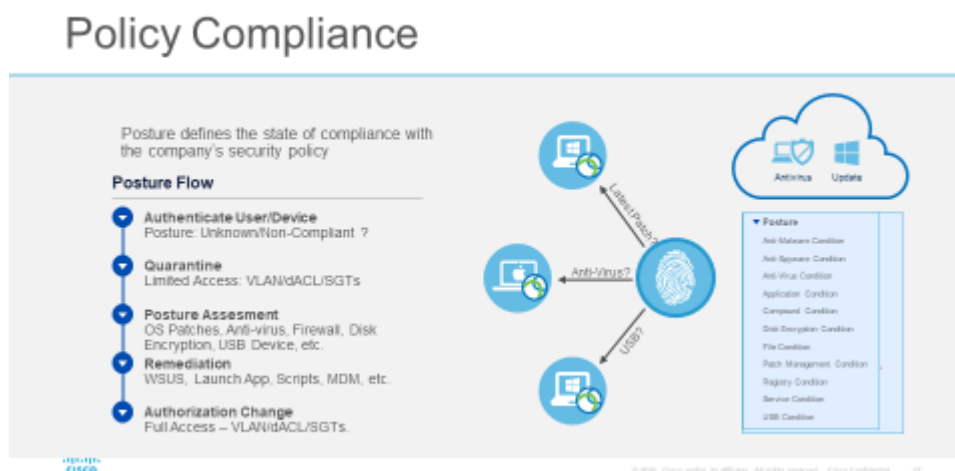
Policy Compliance

Posture defines the state of compliance with the company's security policy

Posture Flow

Authenticate User/Device
Posture: Unknown/Non-Compliant ?

Quarantine
Limited Access: VLAN/dACL/SGTs

Posture Assesment
OS Patches, Anti-virus, Firewall, Disk Encryption, USB Device, etc.

Remediation
WSUS, Launch App, Scripts, MDM, etc.

Authorization Change
Full Access – VLAN/dACL/SGTs.

Latest Patch?

Anti-Virus?

USB?

Antivirus

Update

▾ Posture
Anti-Malware Condition
Anti-Spyware Condition
Anti-Virus Condition
Application Condition
Compound Condition
Disk Encryption Condition
File Condition
Patch Management Condition
Registry Condition
Service Condition
USB Condition

cisco

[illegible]